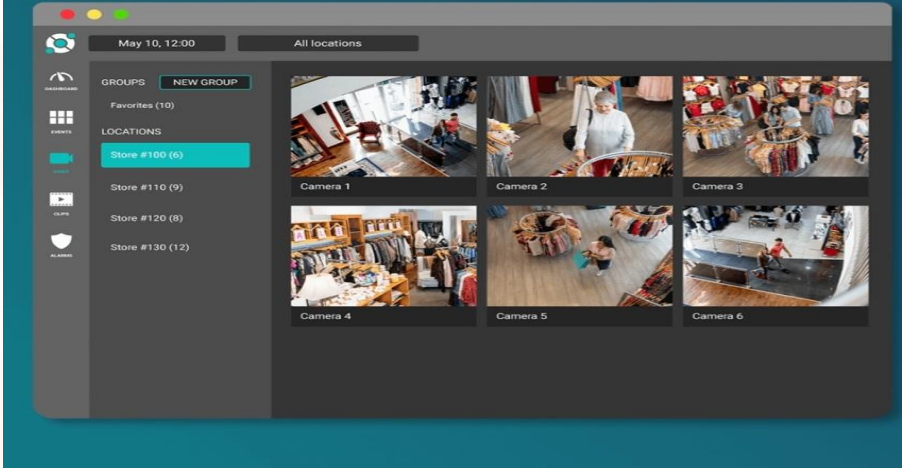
May 10, 12:00

All locations

DASHBOARD

EVENTS

VIDEO

CLIPS

ALARMS

GROUPS NEW GROUP

Favorites (10)

LOCATIONS

Store #100 (6)

Store #110 (9)

Store #120 (8)

Store #130 (12)

Camera 1

Camera 2

Camera 3

Camera 4

Camera 5

Camera 6